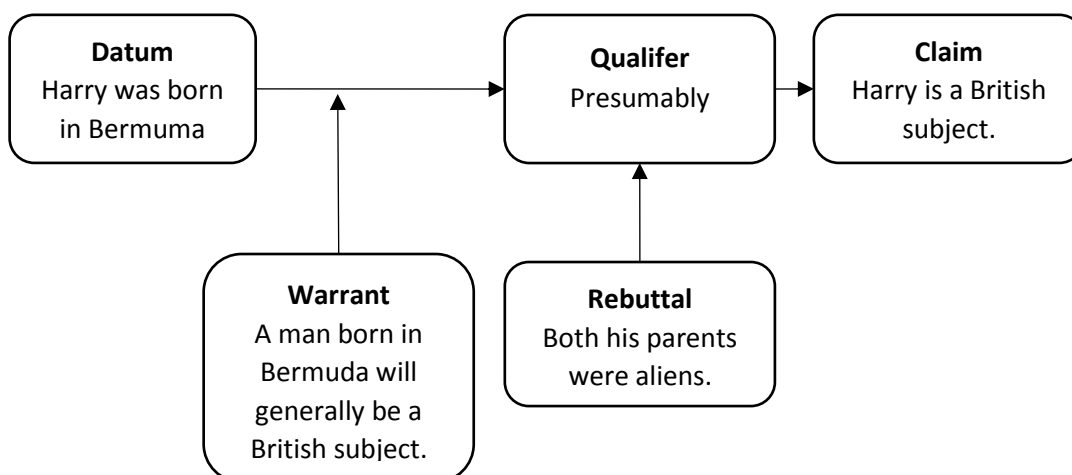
**Datum**
Harry was born in Bermuma

**Qualifer**
Presumably

**Claim**
Harry is a British subject.

**Warrant**
A man born in Bermuda will generally be a British subject.

**Rebuttal**
Both his parents were aliens.